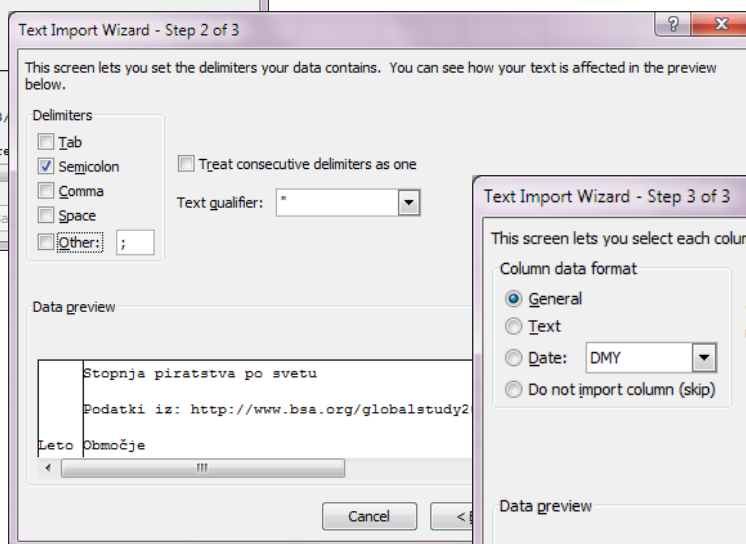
Text Import Wizard - Step 2 of 3

?

This screen lets you set the delimiters your data contains. You can see how your text is affected in the preview below.

Delimiters

Tab

Semicolon

Comma

Space

Other: ;

Treat consecutive delimiters as one

Text qualifier: "

Data preview

Stopnja piratstva po svetu

Podatki iz: http://www.bsa.org/globalstudy2

Leto Območje

Cancel

< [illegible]

Text Import Wizard - Step 3 of 3

This screen lets you select each colum

Column data format

General

Text

Date: DMY

Do not import column (skip)

Data preview